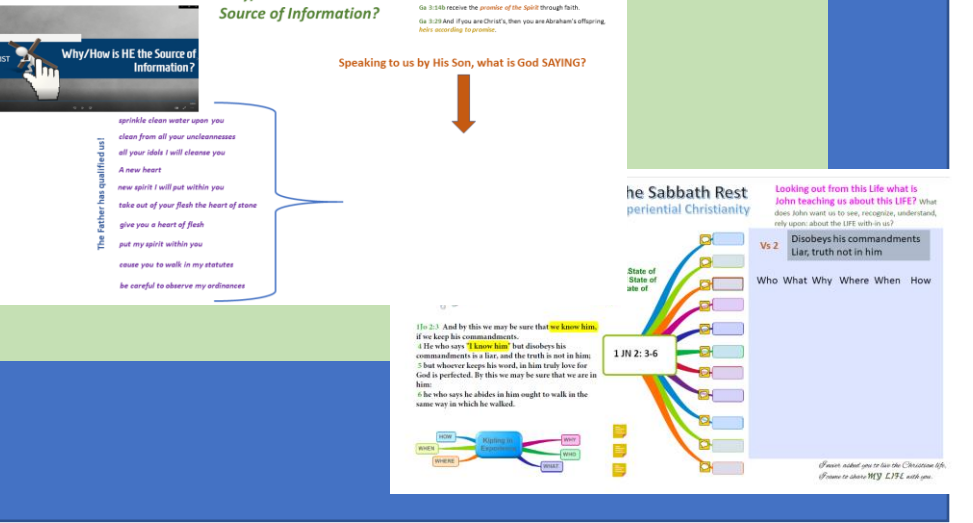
Source of Information?

Ga 3:14b receive the promise of the Spirit through faith.

Ga 3:29 And if you are Christ's, then you are Abraham's offspring, heirs according to promise.

IST

Why/How is HE the Source of Information?

Speaking to us by His Son, what is God SAYING?

The Father has qualified us!

sprinkle clean water upon you

clean from all your uncleannesses

all your idols I will cleanse you

A new heart

new spirit I will put within you

take out of your flesh the heart of stone

give you a heart of flesh

put my spirit within you

cause you to walk in my statutes

be careful to observe my ordinances

he Sabbath Rest

periential Christianity

Looking out from this Life what is John teaching us about this LIFE? What does John want us to see, recognize, understand, rely upon: about the LIFE with-in us?

Vs 2

Disobeys his commandments
Liar, truth not in him

Who What Why Where When How

State of
State of
ate of

1Jo 2:3 And by this we may be sure that we know him, if we keep his commandments.
4 He who says "I know him" but disobeys his commandments is a liar, and the truth is not in him;
5 but whoever keeps his word, in him truly love for God is perfected. By this we may be sure that we are in him:
6 he who says he abides in him ought to walk in the same way in which he walked.

1 JN 2: 3-6

HOW

WHEN

WHERE

Kipling in Experience

WHY

WHO

WHAT

I never asked you to live the Christian life, I came to share MY LIFE with you.